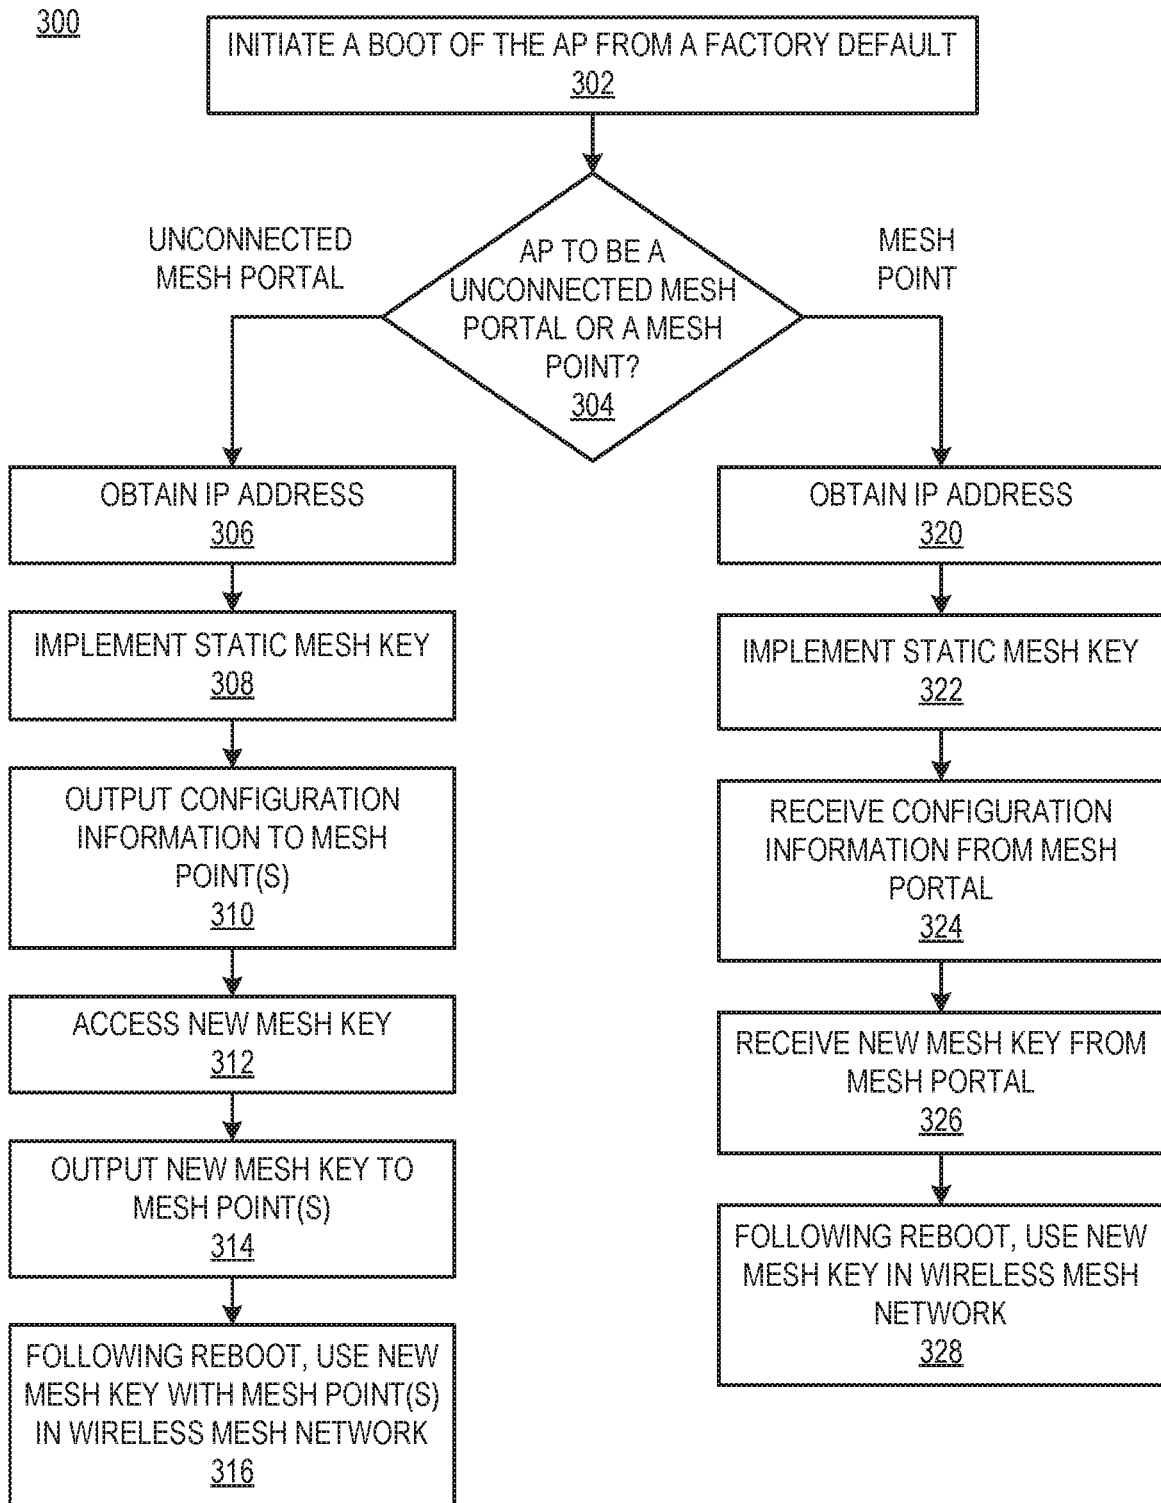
300

INITIATE A BOOT OF THE AP FROM A FACTORY DEFAULT
302

AP TO BE A UNCONNECTED MESH PORTAL OR A MESH POINT?
304

UNCONNECTED MESH PORTAL

MESH POINT

OBTAIN IP ADDRESS
306

IMPLEMENT STATIC MESH KEY
308

OUTPUT CONFIGURATION INFORMATION TO MESH POINT(S)
310

ACCESS NEW MESH KEY
312

OUTPUT NEW MESH KEY TO MESH POINT(S)
314

FOLLOWING REBOOT, USE NEW MESH KEY WITH MESH POINT(S) IN WIRELESS MESH NETWORK
316

OBTAIN IP ADDRESS
320

IMPLEMENT STATIC MESH KEY
322

RECEIVE CONFIGURATION INFORMATION FROM MESH PORTAL
324

RECEIVE NEW MESH KEY FROM MESH PORTAL
326

FOLLOWING REBOOT, USE NEW MESH KEY IN WIRELESS MESH NETWORK
328